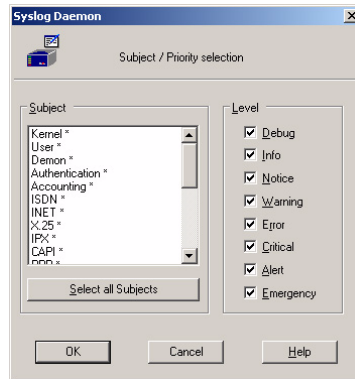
Syslog Daemon

Subject / Priority selection

Subject

Kernel *
User *
Demon *
Authentication *
Accounting *
ISDN *
INET *
X.25 *
IPX *
CAPI *
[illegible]

Select all Subjects

Level

Debug
Info
Notice
Warning
Error
Critical
Alert
Emergency

OK

Cancel

Help